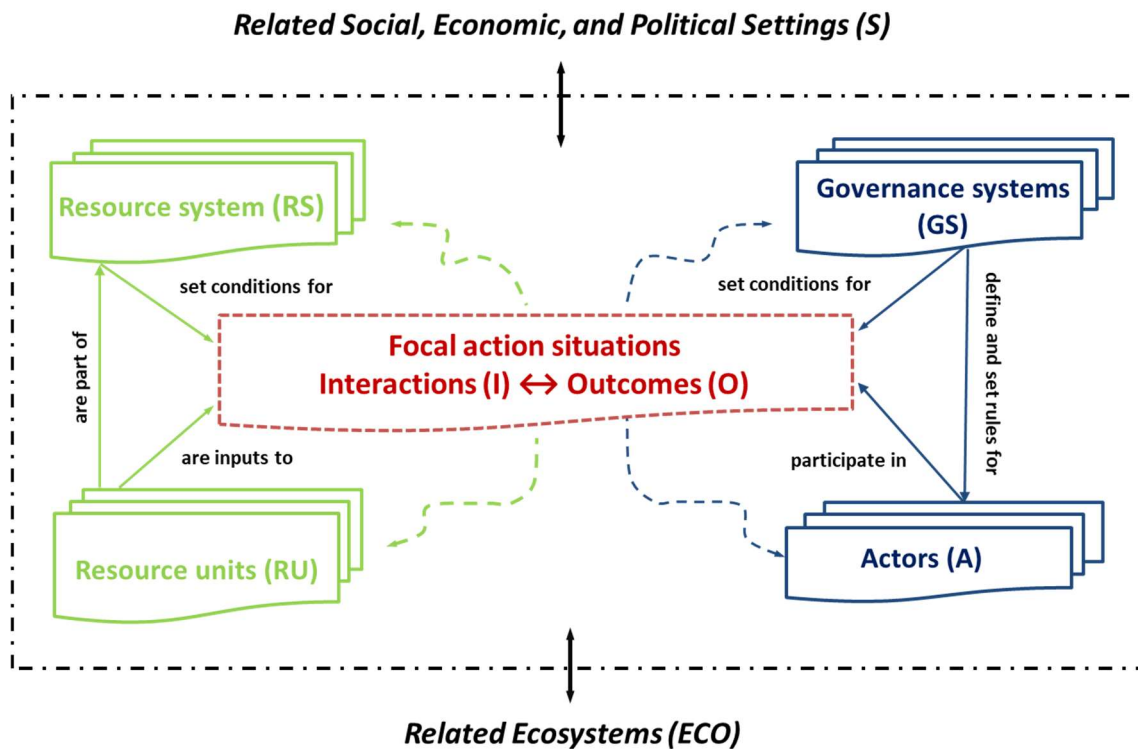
Related Social, Economic, and Political Settings (S)

Resource system (RS)

Governance systems (GS)

set conditions for

set conditions for

are part of

define and set rules for

Focal action situations
Interactions (I) ↔ Outcomes (O)

are inputs to

participate in

Resource units (RU)

Actors (A)

Related Ecosystems (ECO)